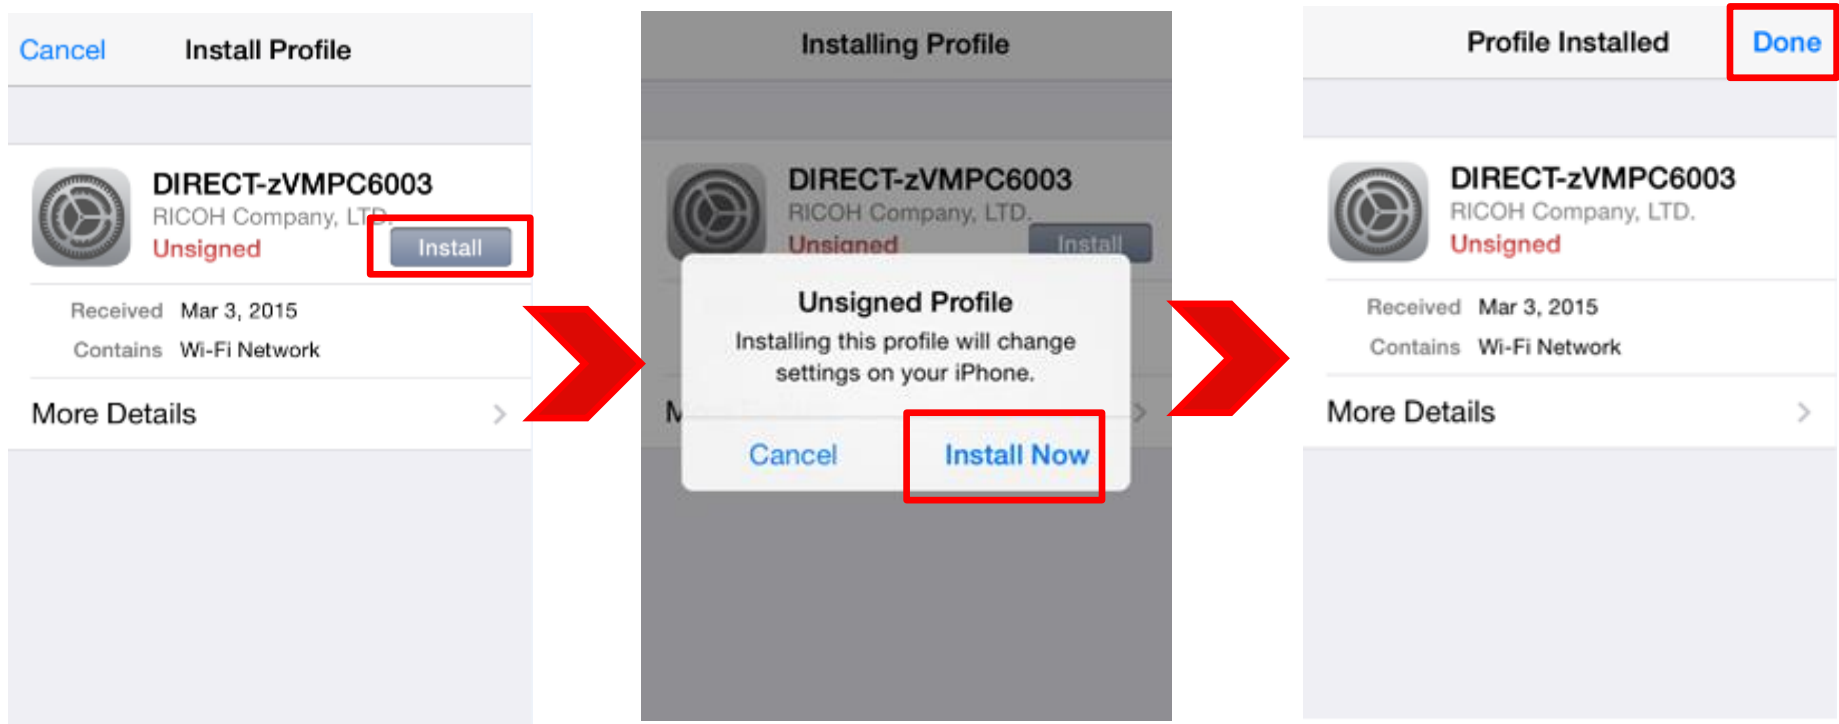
Cancel Install Profile

DIRECT-zVMPC6003
RICOH Company, LTD.
Unsigned
Install

Received Mar 3, 2015
Contains Wi-Fi Network

More Details

Installing Profile

DIRECT-zVMPC6003
RICOH Company, LTD.
Unsigned
Install

Unsigned Profile
Installing this profile will change settings on your iPhone.

Cancel Install Now

Profile Installed Done

DIRECT-zVMPC6003
RICOH Company, LTD.
Unsigned

Received Mar 3, 2015
Contains Wi-Fi Network

More Details